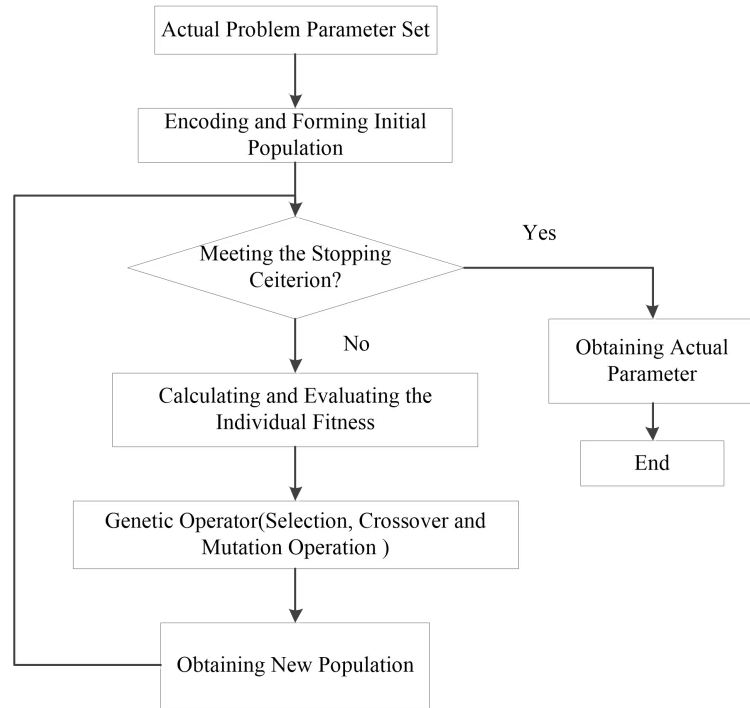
Actual Problem Parameter Set

Encoding and Forming Initial Population

Meeting the Stopping Ceiterion?

Yes

No

Obtaining Actual Parameter

End

Calculating and Evaluating the Individual Fitness

Genetic Operator(Selection, Crossover and Mutation Operation )

Obtaining New Population